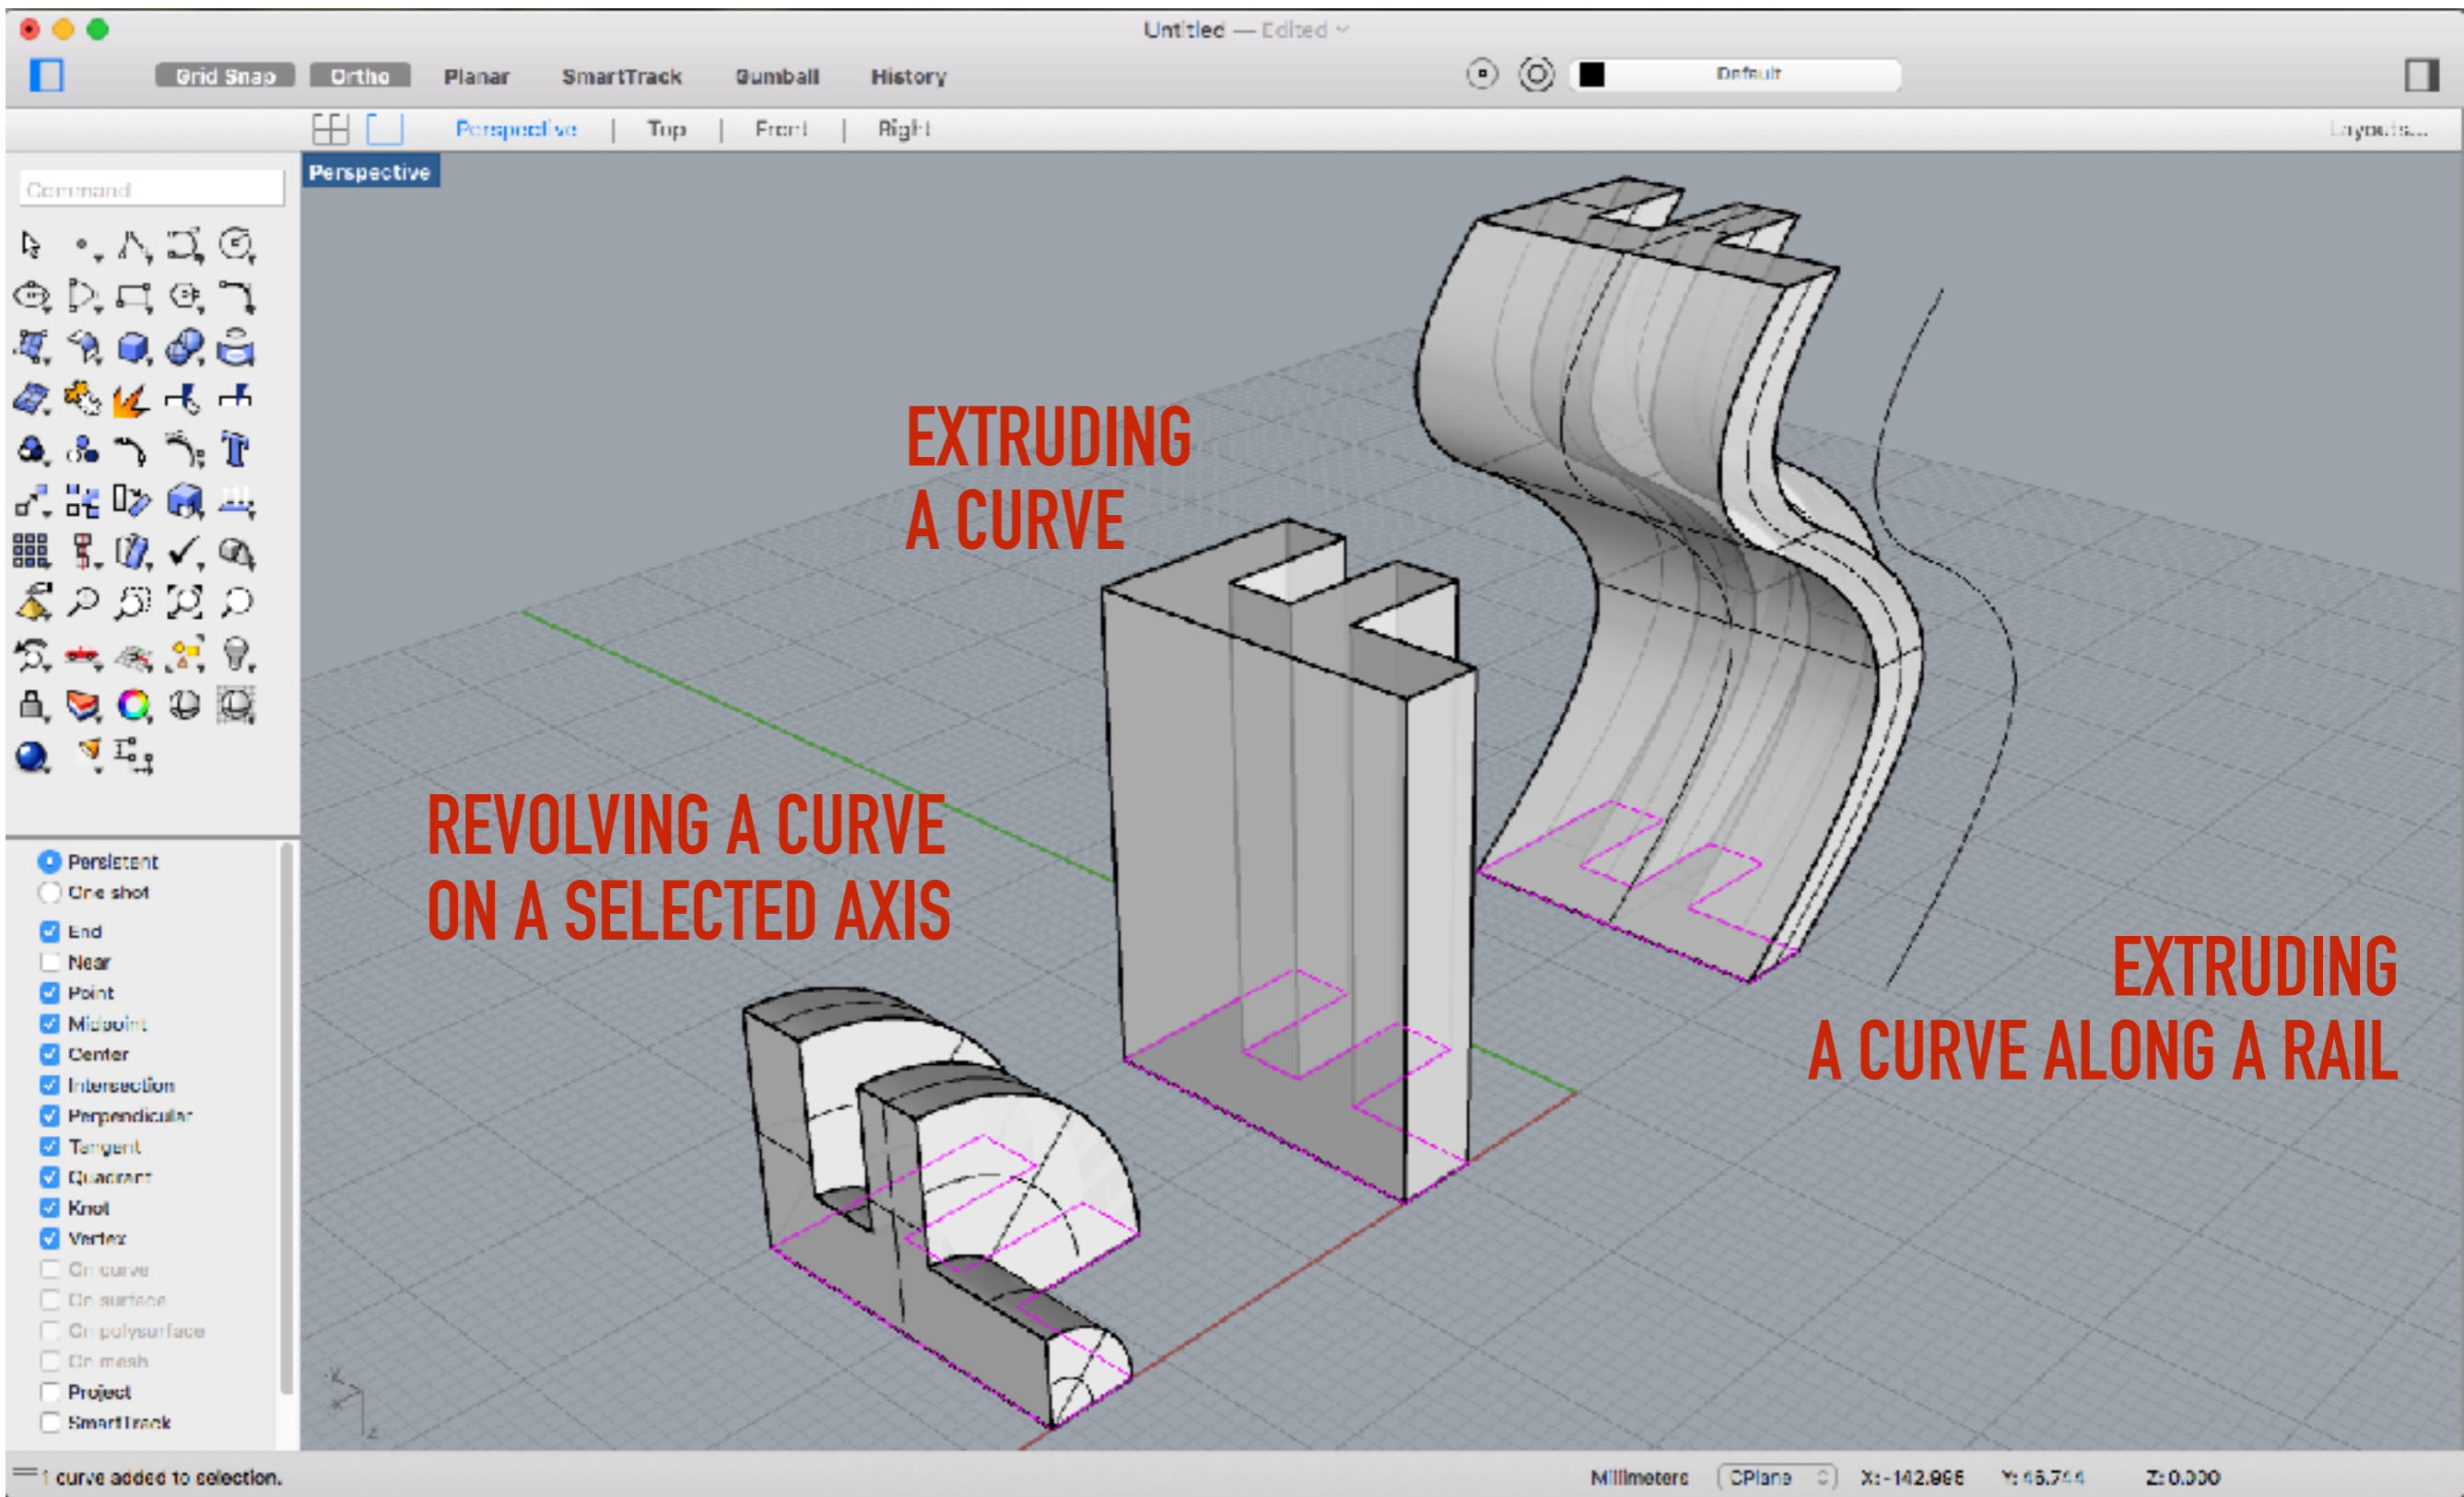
Untitled — Edited

Grid Snap Ortho Planar SmartTrack Gumball History

Default

Perspective | Top | Front | Right

Layouts...

Command

Perspective

EXTRUDING A CURVE

REVOLVING A CURVE ON A SELECTED AXIS

EXTRUDING A CURVE ALONG A RAIL

Persistent
One shot
End
Near
Point
Midpoint
Center
Intersection
Perpendicular
Tangent
Quadrant
Knot
Vertex
On curve
On surface
On polysurface
On mesh
Project
SmartTrack

1 curve added to selection.

Millimeters CPlane X: -142.895 Y: 45.744 Z: 0.000